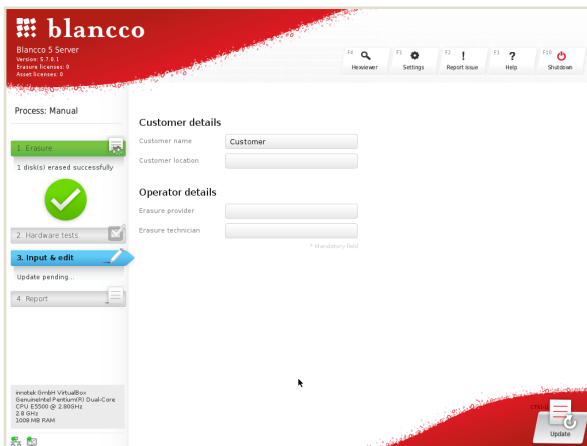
blancco
Blancco 5 Server
Version: 5.7.0.1
Erasure licenses: 0
Asset licenses: 0

F4 Hexviewer
F1 Settings
F2 Report issue
F1 Help
F10 Shutdown

Process: Manual

1. Erasure
1 disk(s) erased successfully

2. Hardware tests

3. Input & edit
Update pending...

4. Report

innotek GmbH VirtualBox
GenuineIntel Pentium(R) Dual-Core CPU E5500 @ 2.80GHz
2.8 GHz
1008 MB RAM

Customer details
Customer name Customer
Customer location

Operator details
Erasure provider
Erasure technician
* Mandatory field

CTRL
Update